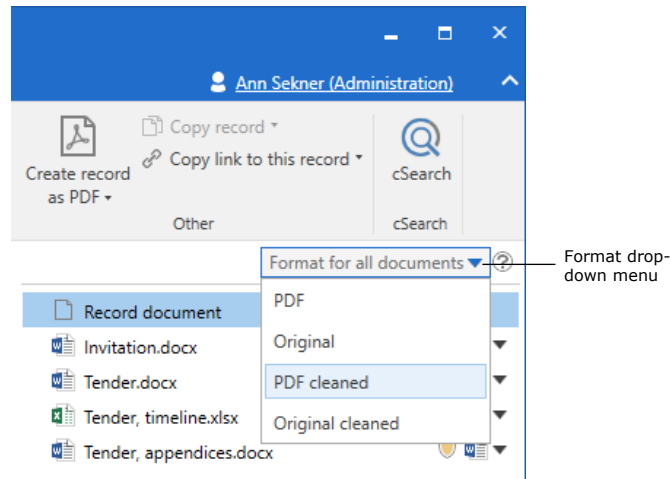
Ann Sekner (Administration)

Create record as PDF
Copy record
Copy link to this record
Other
cSearch
cSearch

Format for all documents
Format drop-down menu

Record document
Invitation.docx
Tender.docx
Tender, timeline.xlsx
Tender, appendices.docx

PDF
Original
PDF cleaned
Original cleaned